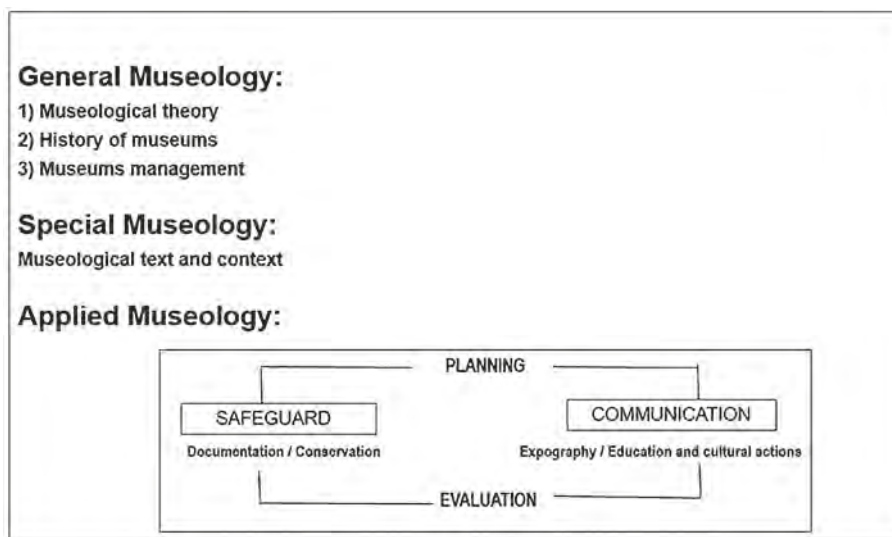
General Museology:
1) Museological theory
2) History of museums
3) Museums management

Special Museology:
Museological text and context

Applied Museology:

PLANNING

SAFEGUARD
Documentation / Conservation

COMMUNICATION
Expography / Education and cultural actions

EVALUATION